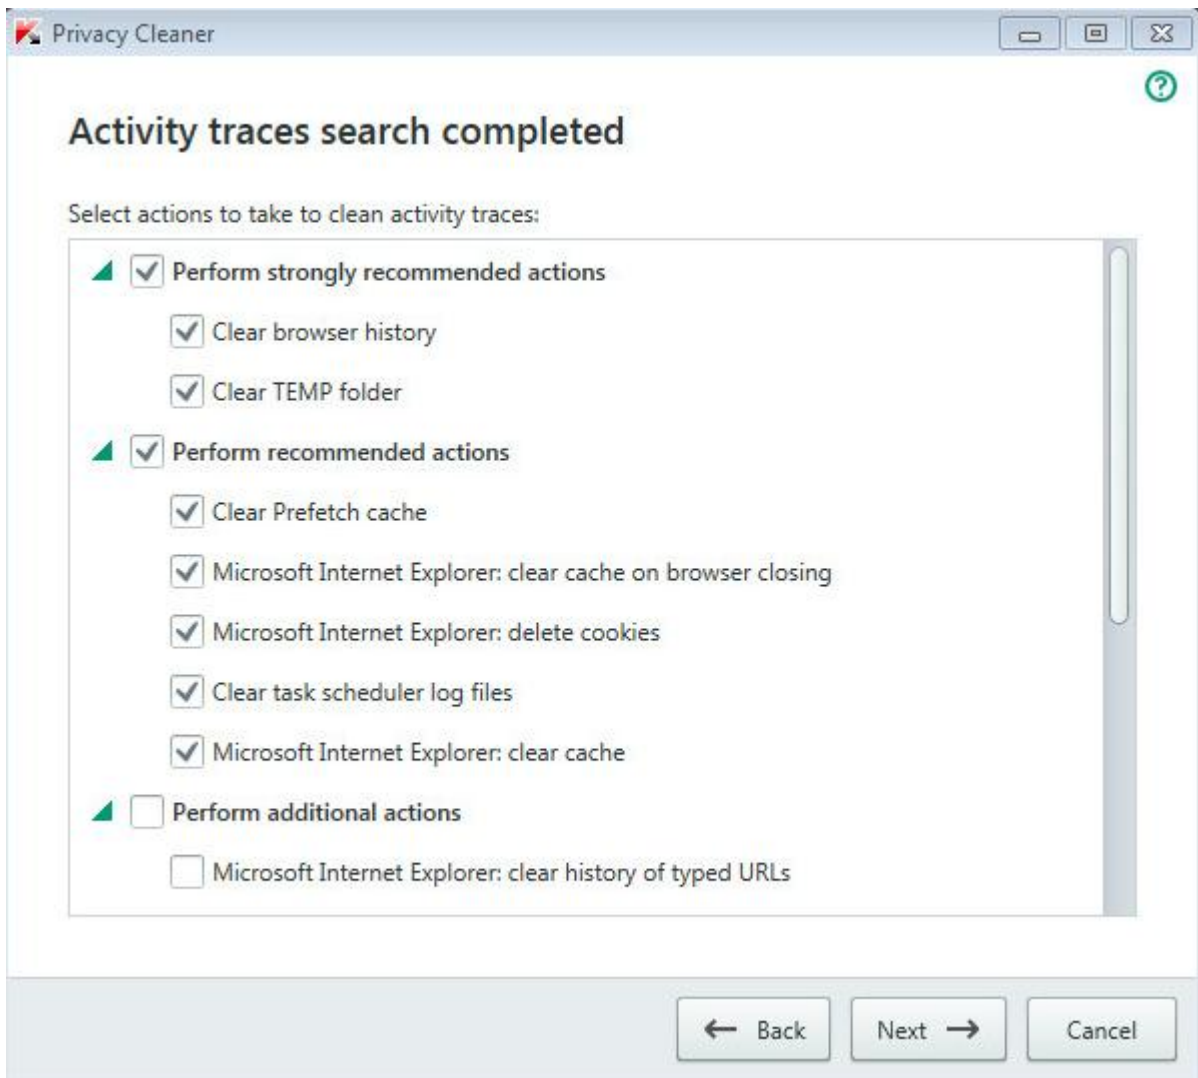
Privacy Cleaner

Activity traces search completed

Select actions to take to clean activity traces:

Perform strongly recommended actions

Clear browser history

Clear TEMP folder

Perform recommended actions

Clear Prefetch cache

Microsoft Internet Explorer: clear cache on browser closing

Microsoft Internet Explorer: delete cookies

Clear task scheduler log files

Microsoft Internet Explorer: clear cache

Perform additional actions

Microsoft Internet Explorer: clear history of typed URLs

Back

Next

Cancel